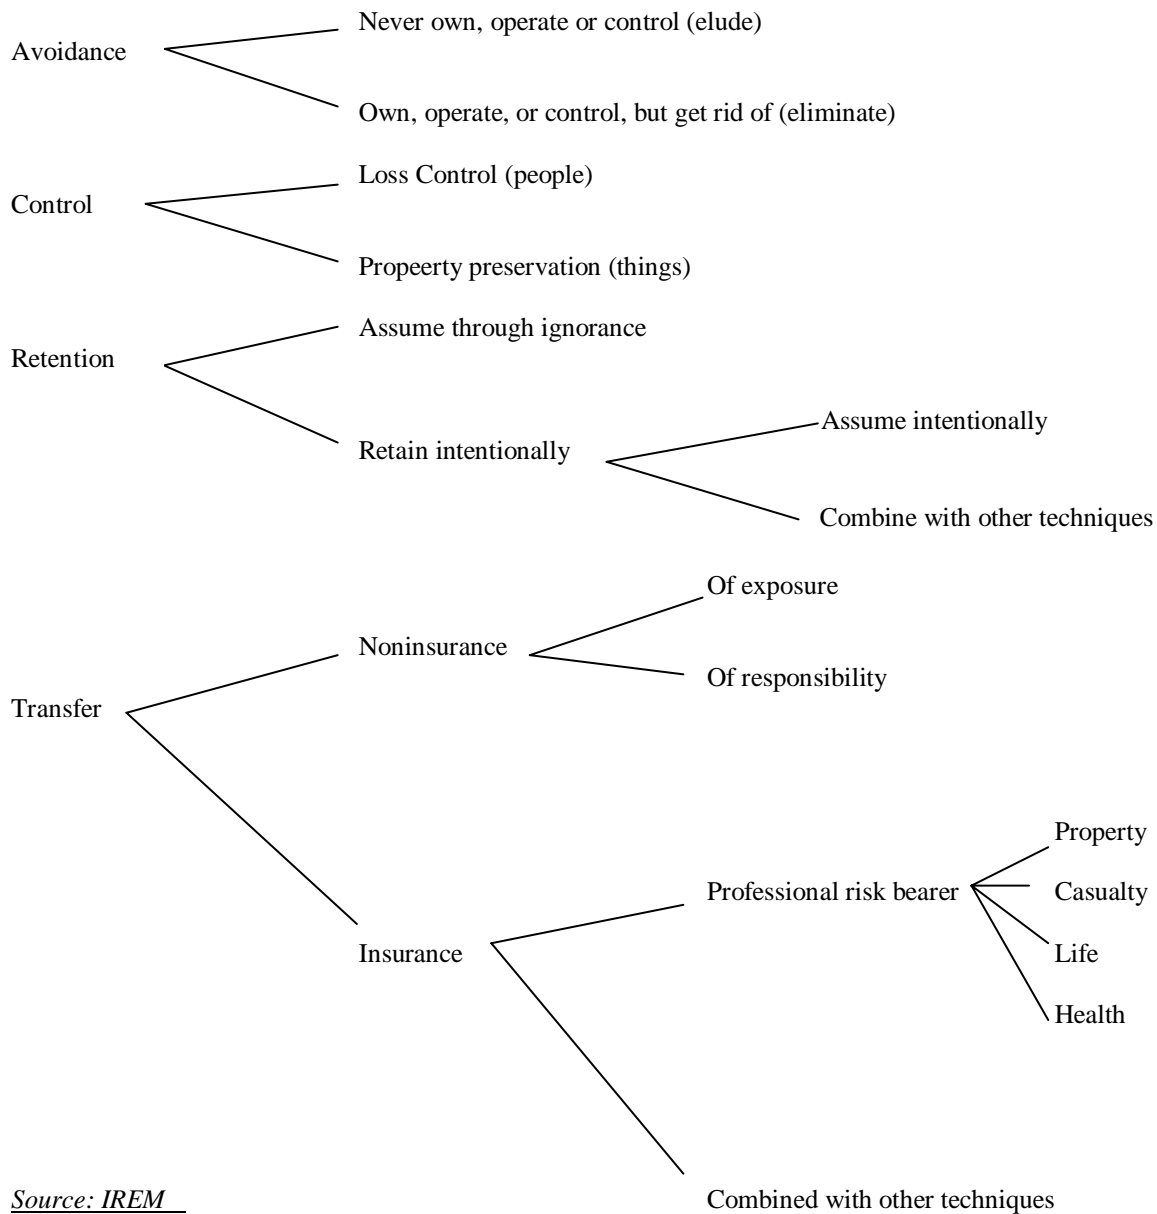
Avoidance

Never own, operate or control (elude)

Own, operate, or control, but get rid of (eliminate)

Control

Loss Control (people)

Propeerty preservation (things)

Retention

Assume through ignorance

Retain intentionally

Assume intentionally

Combine with other techniques

Transfer

Noninsurance

Of exposure

Of responsibility

Insurance

Professional risk bearer

Property

Casualty

Life

Health

Combined with other techniques

Source: IREM